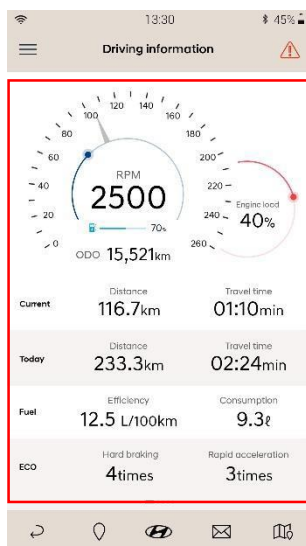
13:30
45%
Driving information

120 140
100 160
80 180
60 200
40 220
20 240
0 260
RPM
2500
70%
Engine load
40%
ODO 15,521km

| | | |
|---|---|---|
| Current | Distance 116.7km | Travel time 01:10min |
| Today | Distance 233.3km | Travel time 02:24min |
| Fuel | Efficiency 12.5 L/100km | Consumption 9.3ℓ |
| ECO | Hard braking 4times | Rapid acceleration 3times |